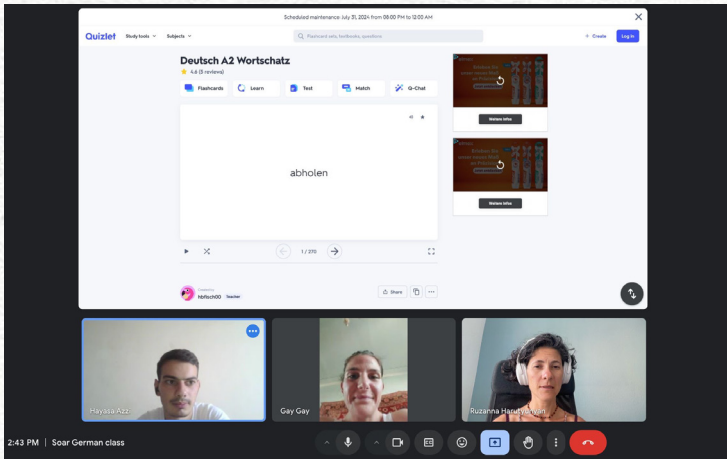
Scheduled maintenance: July 31, 2024 from 08:00 PM to 12:00 AM

Quizlet Study tools Subjects Flashcard sets, textbooks, questions + Create Log in

Deutsch A2 Wortschatz
4.6 (5 reviews)

Flashcards Learn Test Match Q-Chat

abholen

1 / 270

Created by
hbfisch00 Teacher

Share

Weitere Infos

Weitere Infos

Haykaz Azz

Gay Gay

Ruzanna Harutyunyan

2:43 PM | Soar German class